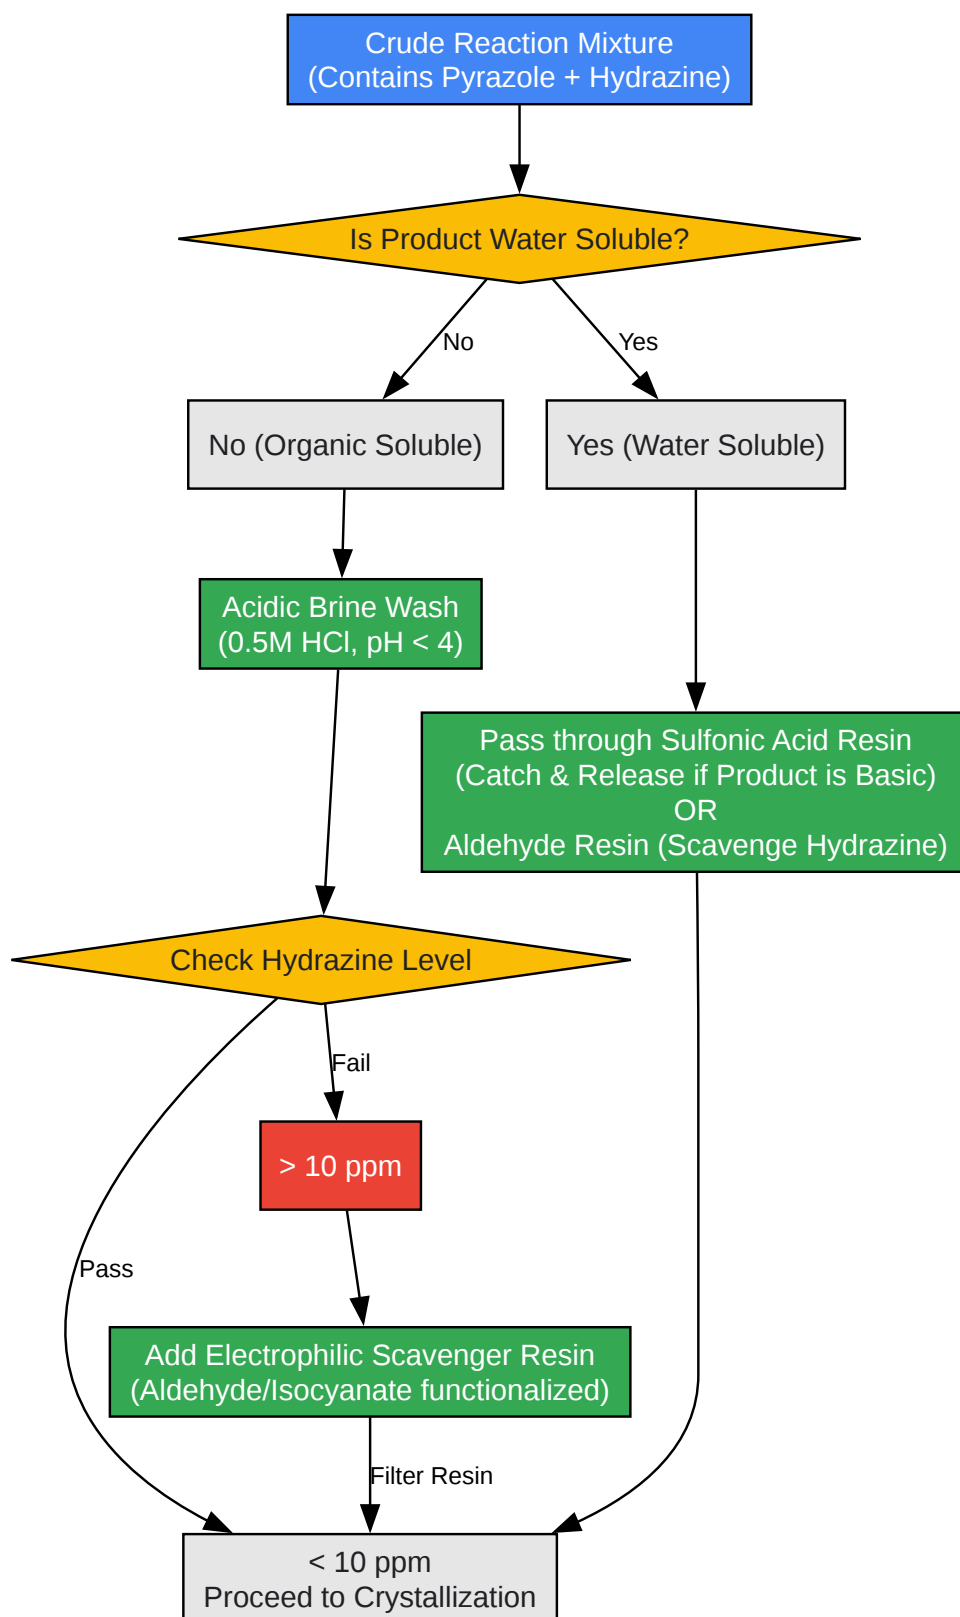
Crude Reaction Mixture
(Contains Pyrazole + Hydrazine)

Is Product Water Soluble?

No

Yes

No (Organic Soluble)

Yes (Water Soluble)

Acidic Brine Wash
(0.5M HCl, pH < 4)

Pass through Sulfonic Acid Resin
(Catch & Release if Product is Basic)
OR
Aldehyde Resin (Scavenge Hydrazine)

Check Hydrazine Level

Fail

> 10 ppm

Pass

Add Electrophilic Scavenger Resin
(Aldehyde/Isocyanate functionalized)

Filter Resin

< 10 ppm
Proceed to Crystallization